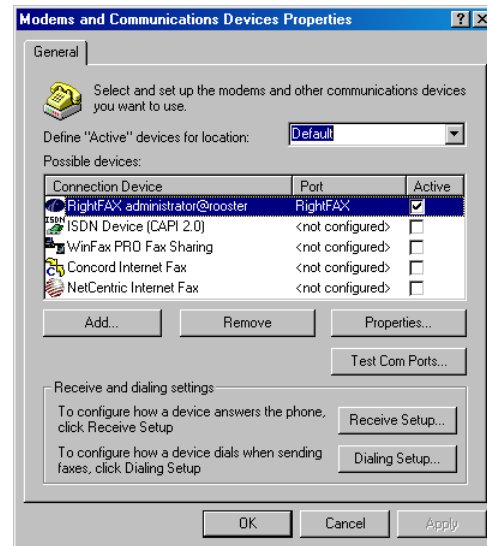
Modems and Communications Devices Properties ? X

General

Select and set up the modems and other communications devices you want to use.

Define "Active" devices for location: Default

Possible devices:

| Connection Device | Port | Active |
|---|---|---|
| RightFAX administrator@rooster | RightFAX | ✔ |
| ISDN Device (CAPI 2.0) | <not configured> | |
| WinFax PRO Fax Sharing | <not configured> | |
| Concord Internet Fax | <not configured> | |
| NetCentric Internet Fax | <not configured> | |

Add... Remove Properties...

Test Com Ports...

Receive and dialing settings

To configure how a device answers the phone, click Receive Setup

Receive Setup...

To configure how a device dials when sending faxes, click Dialing Setup

Dialing Setup...

OK Cancel Apply